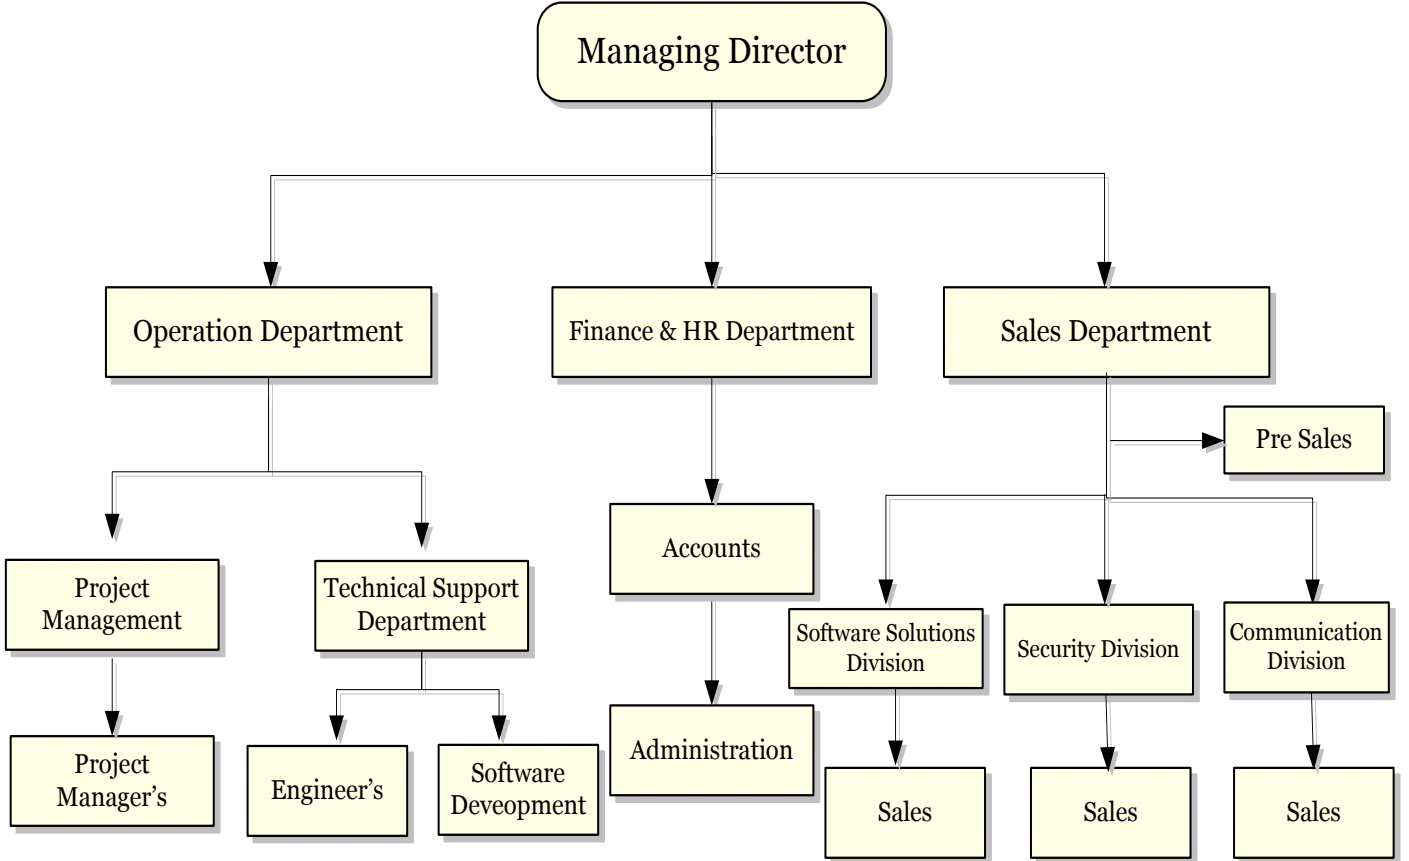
Managing Director

Operation Department

Finance & HR Department

Sales Department

Pre Sales

Project Management

Technical Support Department

Accounts

Software Solutions Division

Security Division

Communication Division

Project Manager's

Engineer's

Software Deveopment

Administration

Sales

Sales

Sales